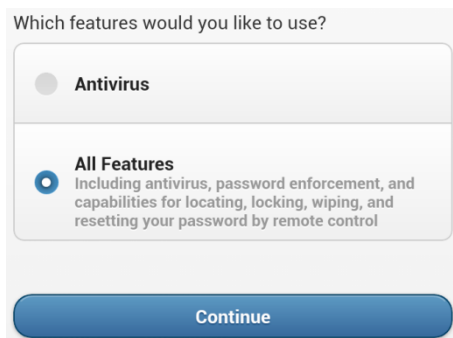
Which features would you like to use?

Antivirus

All Features
Including antivirus, password enforcement, and capabilities for locating, locking, wiping, and resetting your password by remote control

Continue